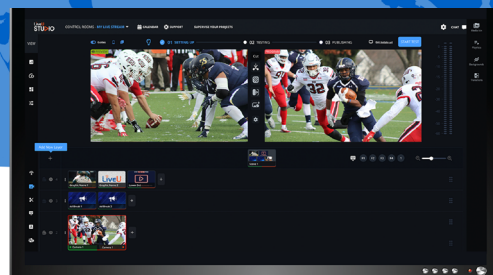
LiveU STUDIO

CONTROL ROOM: MY LIVE STREAM

GUIDANCE

SUPPORT

SUPERVISE YOUR PROJECTS

CHAT

VIEW

Add New Layer

PREVIEW

TESTING

PUBLISHING

START TEST

Graphic Name 1

Graphic Name 2

LiveU

Graphic Name 3

Layout 1

Layout 2

Camera 1

Camera 2

LiveU

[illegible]